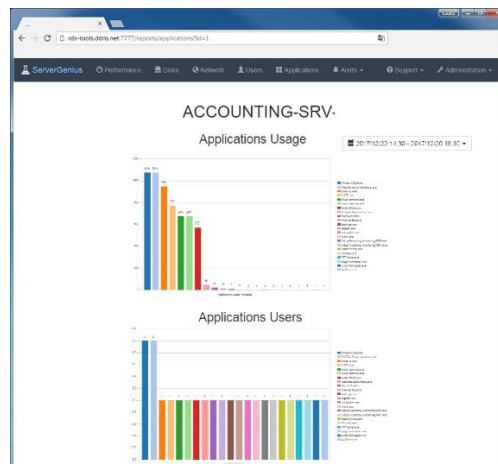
rds-tools.ddns.net:7777/reports/applications?id=1

ServerGenius Performance Disks Network Users Applications Alerts Support Administration

ACCOUNTING-SRV-

Applications Usage

2017/12/20 14:30 - 2017/12/20 18:30

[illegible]

Applications Users

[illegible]